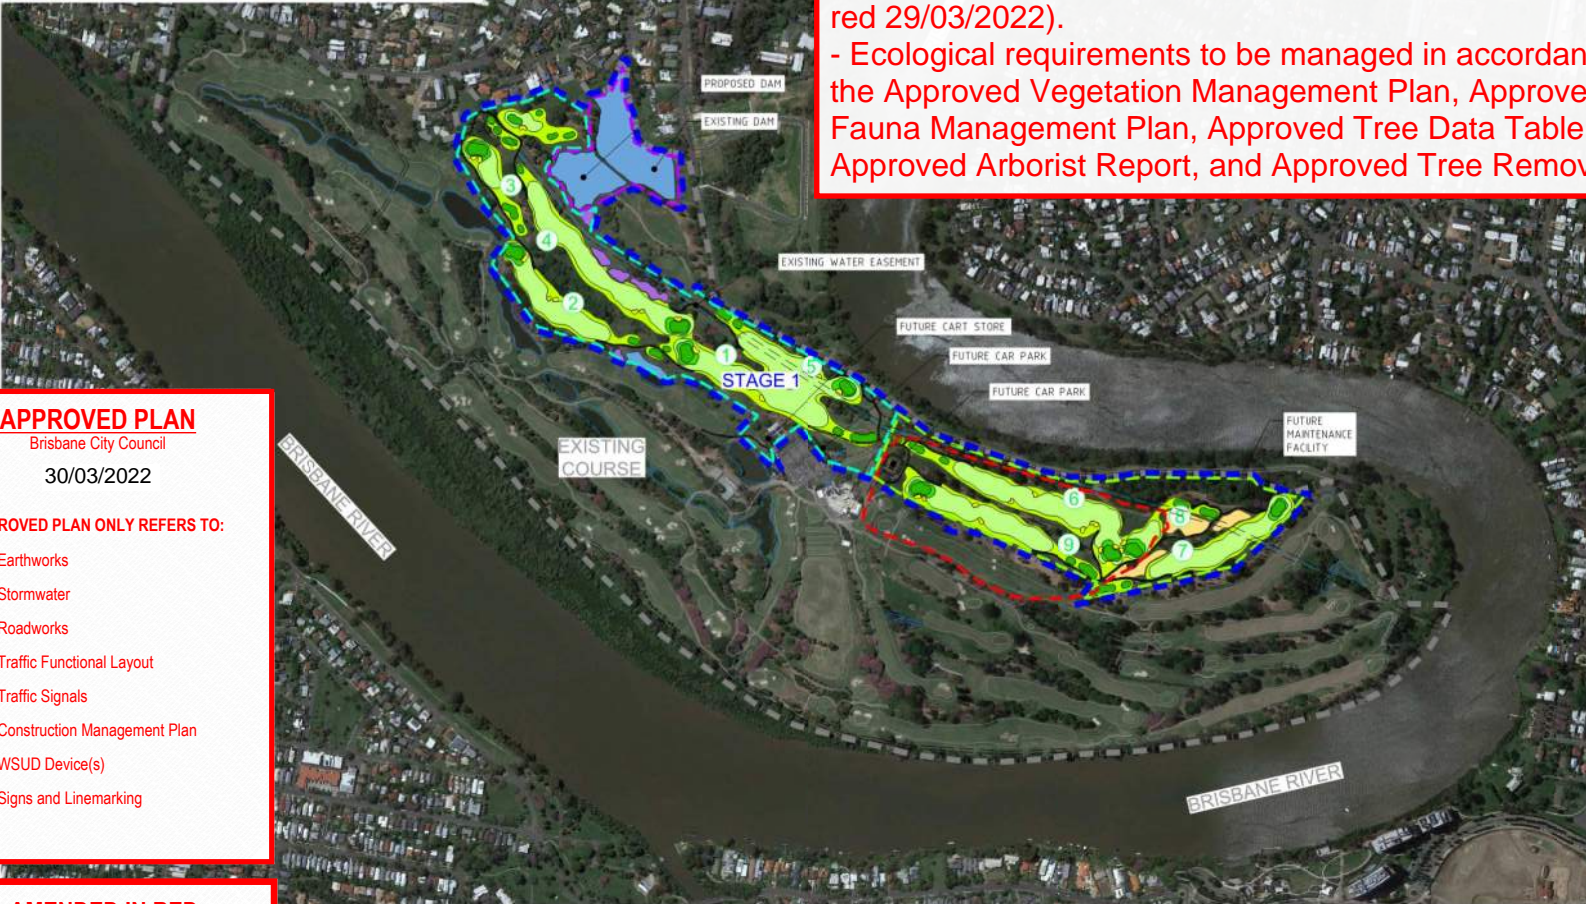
red 29/03/2022).
- Ecological requirements to be managed in accordan the Approved Vegetation Management Plan, Approve Fauna Management Plan, Approved Tree Data Table Approved Arborist Report, and Approved Tree Remov

PROPOSED DAM
EXISTING DAM
EXISTING WATER EASEMENT
FUTURE CART STORE
FUTURE CAR PARK
FUTURE CAR PARK
FUTURE MAINTENANCE FACILITY
STAGE 1
EXISTING COURSE
BRISBANE RIVER
BRISBANE RIVER
3
4
2
1
5
6
8
9
7

APPROVED PLAN
Brisbane City Council
30/03/2022
ROVED PLAN ONLY REFERS TO:
Earthworks
Stormwater
Roadworks
Traffic Functional Layout
Traffic Signals
Construction Management Plan
WSUD Device(s)
Signs and Linemarking

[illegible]